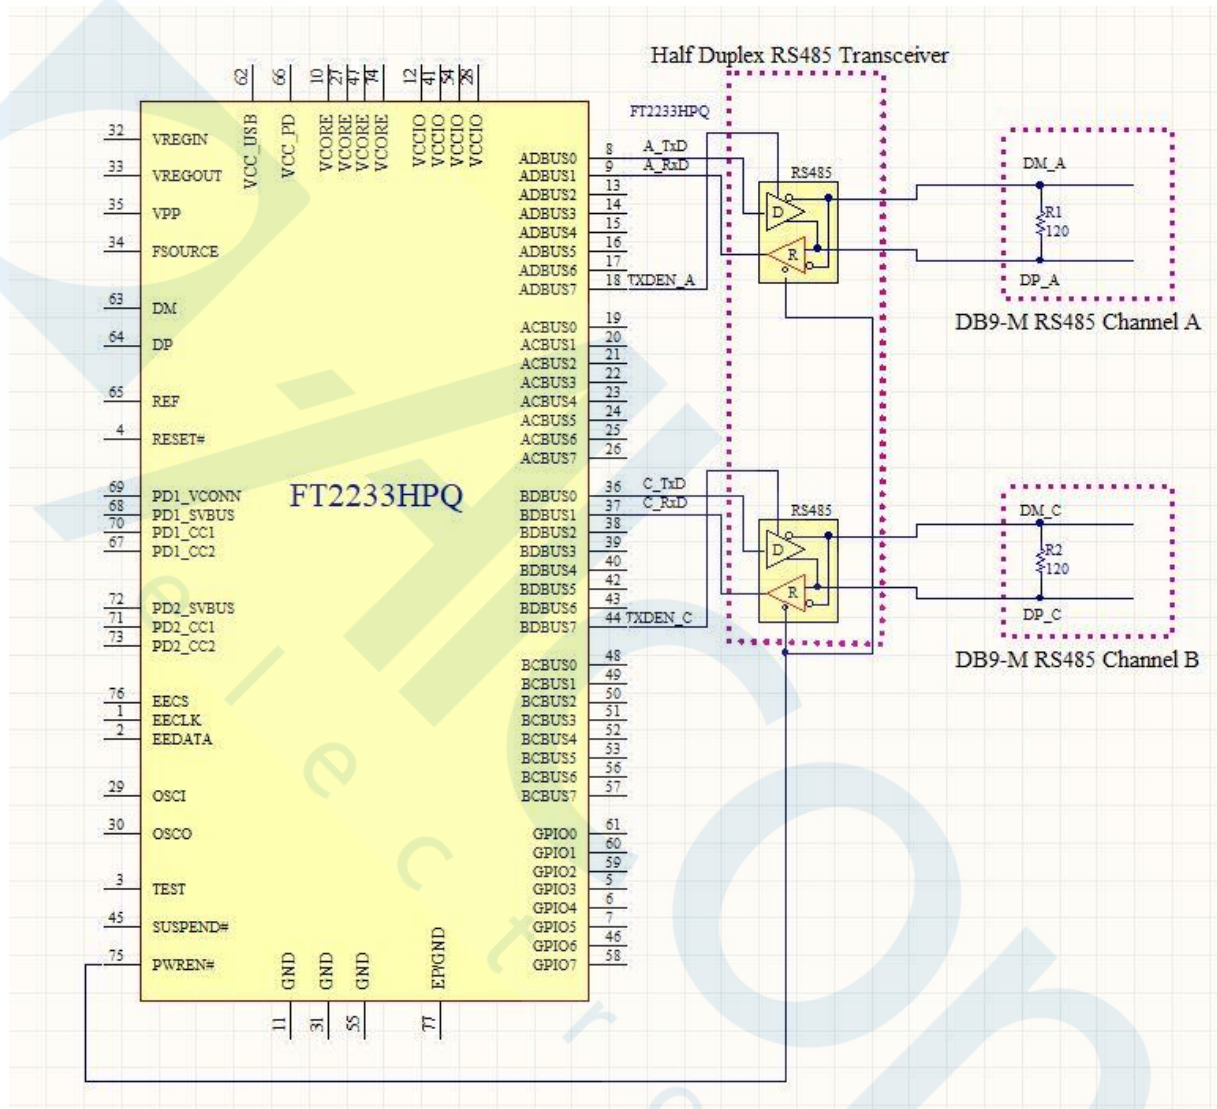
Half Duplex RS485 Transceiver

FT2233HPQ

62 66 10 27 47 74 12 41 54 28

VCC_USB VCC_PD VCORE VCORE VCORE VCORE VCCIO VCCIO VCCIO VCCIO

32 VREGIN
33 VREGOUT
35 VPP
34 FSOURCE
63 DM
64 DP
65 REF
4 RESET#
69 PD1_VCONN
68 PD1_SVBUS
70 PD1_CC1
67 PD1_CC2
72 PD2_SVBUS
71 PD2_CC1
73 PD2_CC2
76 EECS
1 EECLK
2 EEDATA
29 OSCI
30 OSCO
3 TEST
45 SUSPEND#
75 PWREN#

FT2233HPQ

ADBUS0 8 A_TxD
ADBUS1 9 A_RxD
ADBUS2 13
ADBUS3 14
ADBUS4 15
ADBUS5 16
ADBUS6 17
ADBUS7 18 TXDEN_A
ACBUS0 19
ACBUS1 20
ACBUS2 21
ACBUS3 22
ACBUS4 23
ACBUS5 24
ACBUS6 25
ACBUS7 26
BDBUS0 36 C_TxD
BDBUS1 37 C_RxD
BDBUS2 38
BDBUS3 39
BDBUS4 40
BDBUS5 42
BDBUS6 43
BDBUS7 44 TXDEN_C
BCBUS0 48
BCBUS1 49
BCBUS2 50
BCBUS3 51
BCBUS4 52
BCBUS5 53
BCBUS6 56
BCBUS7 57
GPIO0 61
GPIO1 60
GPIO2 59
GPIO3 5
GPIO4 6
GPIO5 7
GPIO6 46
GPIO7 58

GND GND GND EPGND
11 31 55 77

RS485
D
R

DM_A
R1
120
DP_A
DB9-M RS485 Channel A

RS485
D
R

DM_C
R2
120
DP_C
DB9-M RS485 Channel B